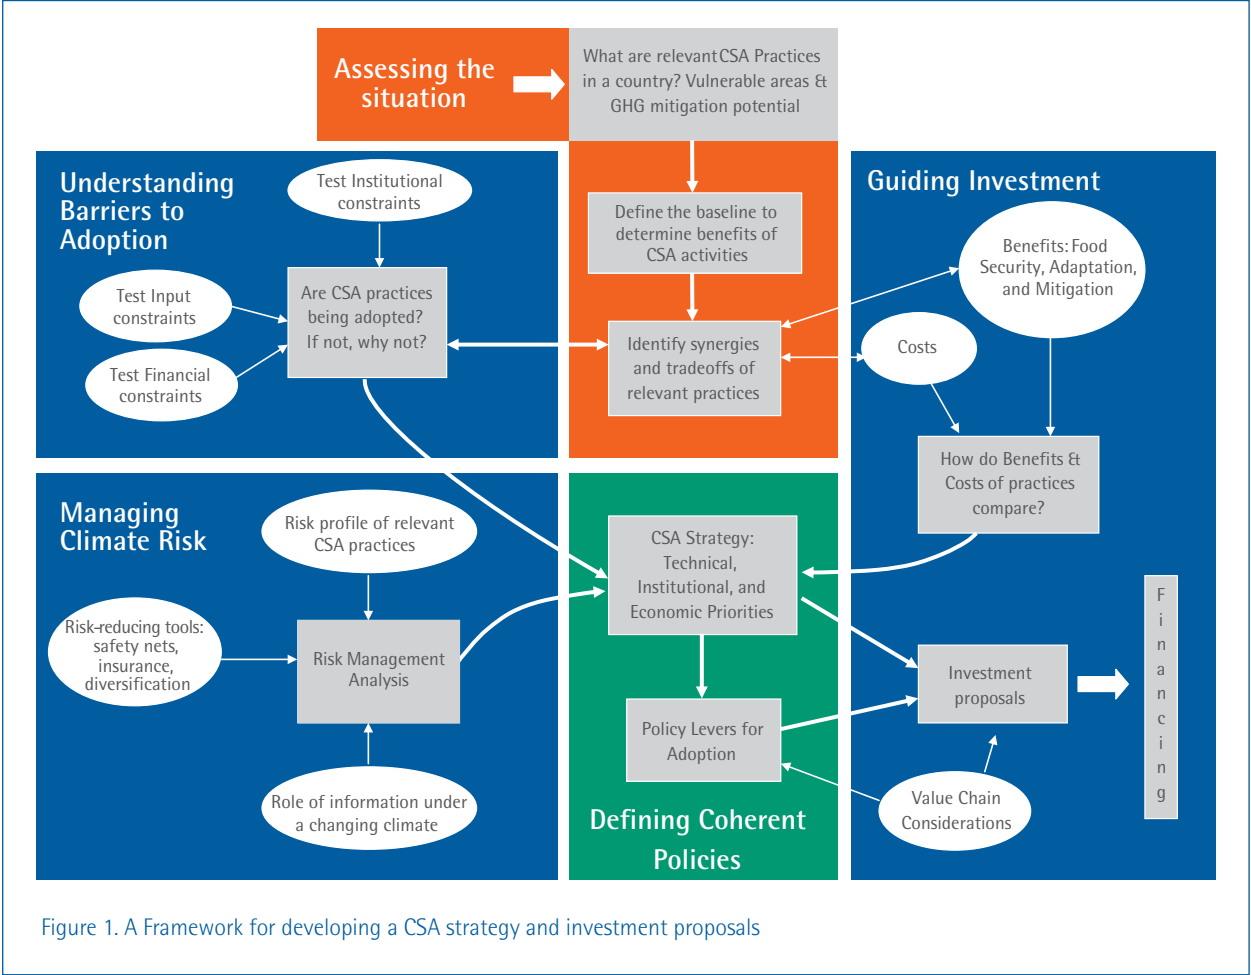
Assessing the situation

What are relevant CSA Practices in a country? Vulnerable areas & GHG mitigation potential

Understanding Barriers to Adoption

Test Institutional constraints

Test Input constraints

Test Financial constraints

Are CSA practices being adopted? If not, why not?

Define the baseline to determine benefits of CSA activities

Identify synergies and tradeoffs of relevant practices

Guiding Investment

Benefits: Food Security, Adaptation, and Mitigation

Costs

How do Benefits & Costs of practices compare?

Managing Climate Risk

Risk profile of relevant CSA practices

Risk-reducing tools: safety nets, insurance, diversification

Risk Management Analysis

Role of information under a changing climate

CSA Strategy: Technical, Institutional, and Economic Priorities

Policy Levers for Adoption

Defining Coherent Policies

Investment proposals

Value Chain Considerations

Financing

Figure 1. A Framework for developing a CSA strategy and investment proposals